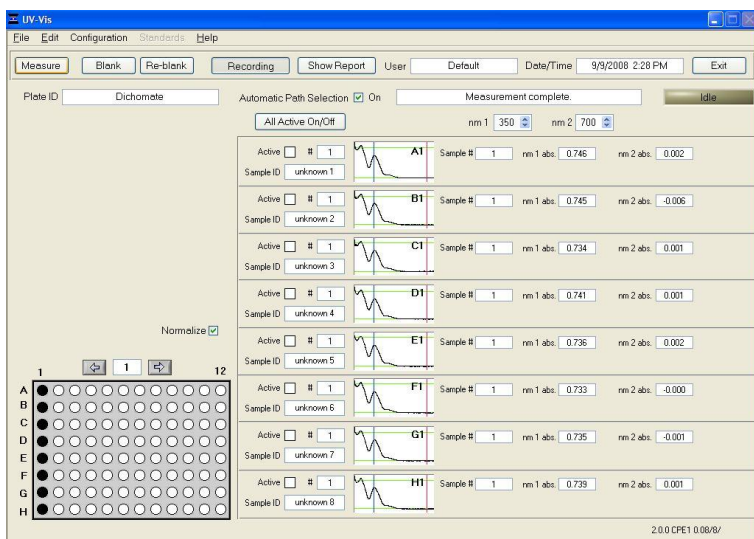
UV-Vis

File Edit Configuration Standards Help

Measure Blank Re-blank Recording Show Report User Default Date/Time 9/9/2008 2:28 PM Exit

Plate ID Dichomate

Automatic Path Selection ☑ On Measurement complete. Idle

All Active On/Off nm 1 350 nm 2 700

Active # 1 A1 Sample # 1 nm 1 abs. 0.746 nm 2 abs. 0.002
Sample ID unknown 1

Active # 1 B1 Sample # 1 nm 1 abs. 0.745 nm 2 abs. -0.006
Sample ID unknown 2

Active # 1 C1 Sample # 1 nm 1 abs. 0.734 nm 2 abs. 0.001
Sample ID unknown 3

Active # 1 D1 Sample # 1 nm 1 abs. 0.741 nm 2 abs. 0.001
Sample ID unknown 4

Normalize ☑

Active # 1 E1 Sample # 1 nm 1 abs. 0.736 nm 2 abs. 0.002
Sample ID unknown 5

1 1 12

Active # 1 F1 Sample # 1 nm 1 abs. 0.733 nm 2 abs. -0.000
Sample ID unknown 6

Active # 1 G1 Sample # 1 nm 1 abs. 0.735 nm 2 abs. -0.001
Sample ID unknown 7

Active # 1 H1 Sample # 1 nm 1 abs. 0.739 nm 2 abs. 0.001
Sample ID unknown 8

A
B
C
D
E
F
G
H

2.0.0 CPE1 0.08/8/